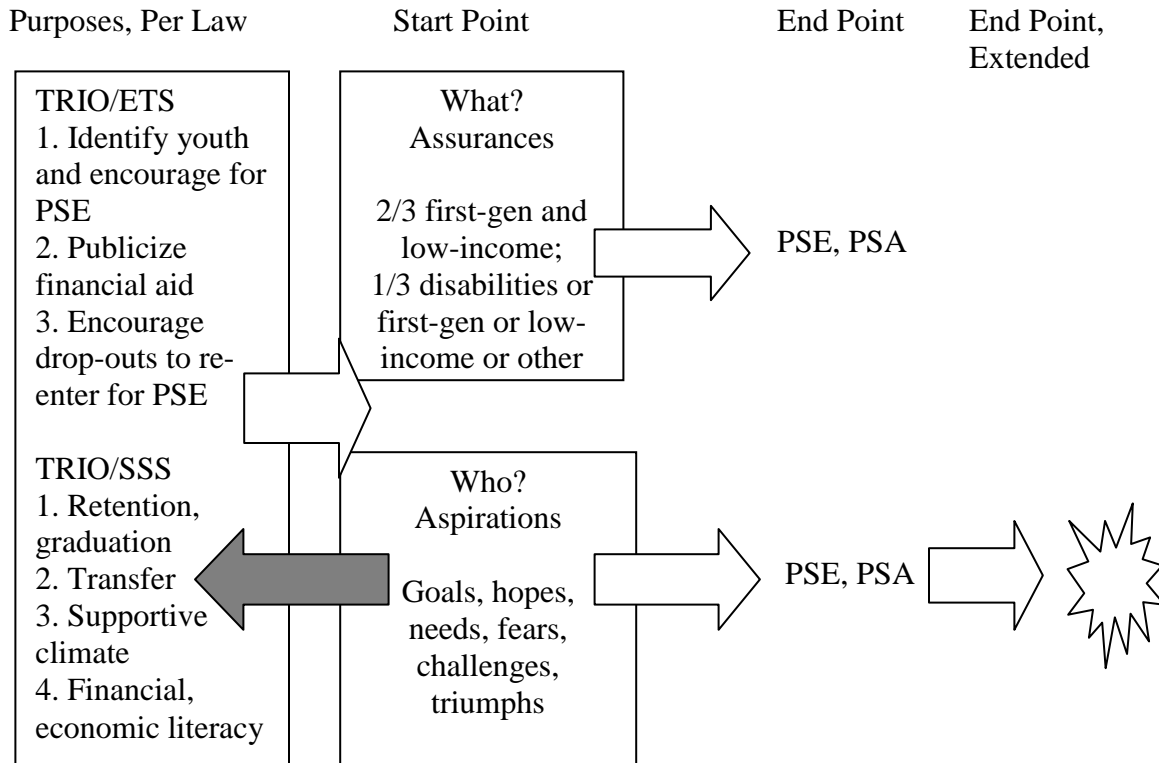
Purposes, Per Law

Start Point

End Point

End Point, Extended

TRIO/ETS
1. Identify youth and encourage for PSE
2. Publicize financial aid
3. Encourage drop-outs to reenter for PSE

What?
Assurances

2/3 first-gen and low-income;
1/3 disabilities or first-gen or low-income or other

PSE, PSA

TRIO/SSS
1. Retention, graduation
2. Transfer
3. Supportive climate
4. Financial, economic literacy

Who?
Aspirations

Goals, hopes, needs, fears, challenges, triumphs

PSE, PSA